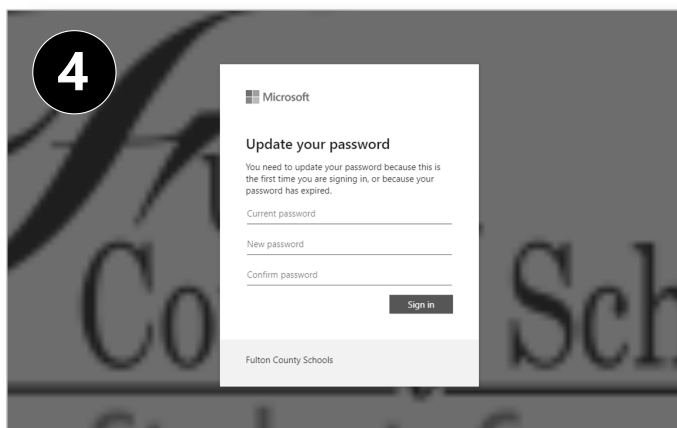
4

Microsoft

Update your password

You need to update your password because this is the first time you are signing in, or because your password has expired.

Current password

New password

Confirm password

Sign in

Fulton County Schools